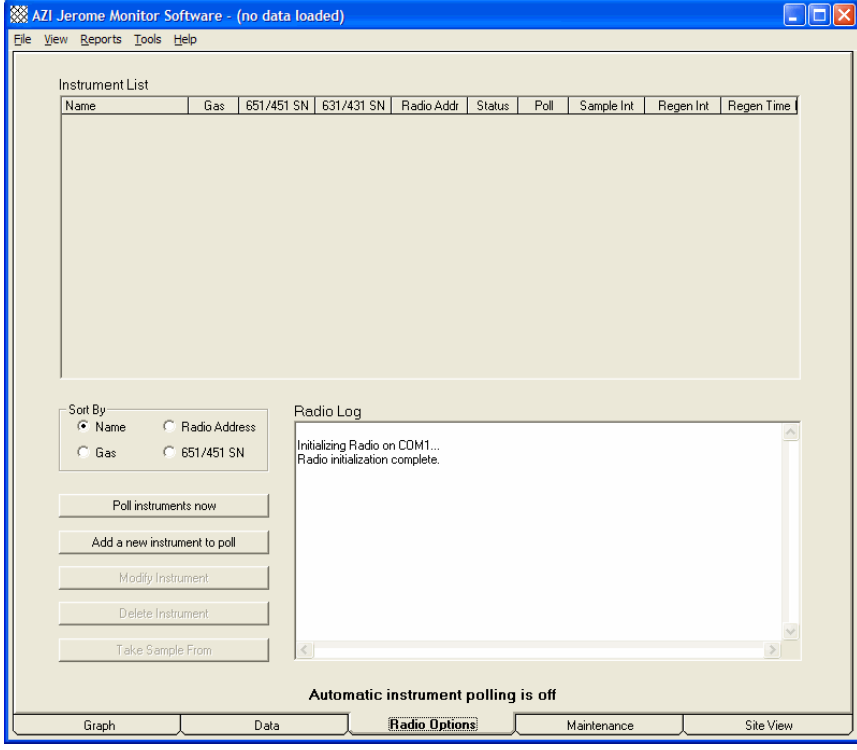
AZI Jerome Monitor Software - (no data loaded)

File View Reports Tools Help

Instrument List

| Name | Gas | 651/451 SN | 631/431 SN | Radio Addr | Status | Poll | Sample Int | Regen Int | Regen Time |
|---|---|---|---|---|---|---|---|---|---|

Sort By
Name
Radio Address
Gas
651/451 SN

Radio Log

Initializing Radio on COM1...
Radio initialization complete.

Poll instruments now

Add a new instrument to poll

Modify Instrument

Delete Instrument

Take Sample From

Automatic instrument polling is off

Graph | Data | Radio Options | Maintenance | Site View